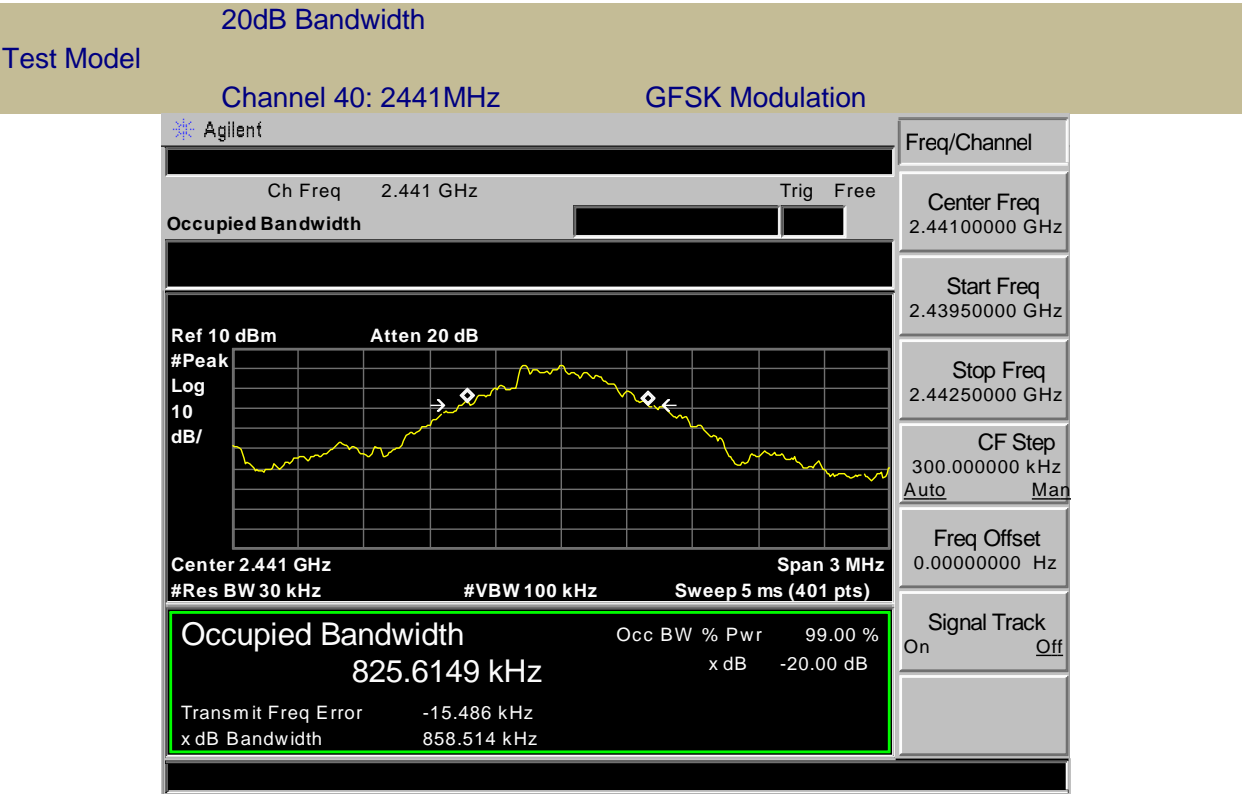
20dB Bandwidth

Test Model

Channel 40: 2441MHz GFSK Modulation

Agilent

Freq/Channel

Ch Freq 2.441 GHz Trig Free

Occupied Bandwidth

Center Freq
2.44100000 GHz

Start Freq
2.43950000 GHz

Ref 10 dBm Atten 20 dB
#Peak
Log
10
dB/

Stop Freq
2.44250000 GHz

CF Step
300.000000 kHz
Auto Man

Freq Offset
0.00000000 Hz

Center 2.441 GHz Span 3 MHz
#Res BW 30 kHz #VBW 100 kHz Sweep 5 ms (401 pts)

Signal Track
On Off

Occupied Bandwidth
825.6149 kHz

Occ BW % Pwr 99.00 %
x dB -20.00 dB

Transmit Freq Error -15.486 kHz
x dB Bandwidth 858.514 kHz